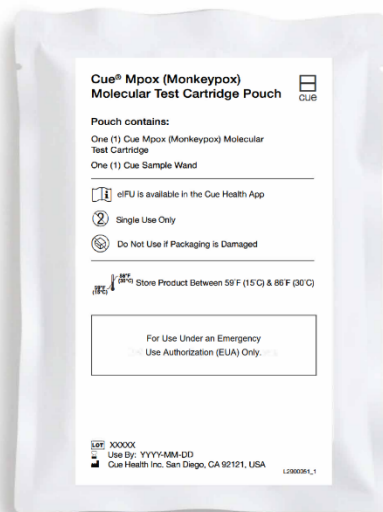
Cue® Mpox (Monkeypox) Molecular Test Cartridge Pouch

cue

Pouch contains:

One (1) Cue Mpox (Monkeypox) Molecular Test Cartridge

One (1) Cue Sample Wand

eIFU is available in the Cue Health App

Single Use Only

Do Not Use if Packaging is Damaged

86°F (30°C) 59°F (15°C) Store Product Between 59°F (15°C) & 86°F (30°C)

For Use Under an Emergency Use Authorization (EUA) Only.

LOT XXXXX
Use By: YYYY-MM-DD
Cue Health Inc. San Diego, CA 92121, USA

L2000351_1